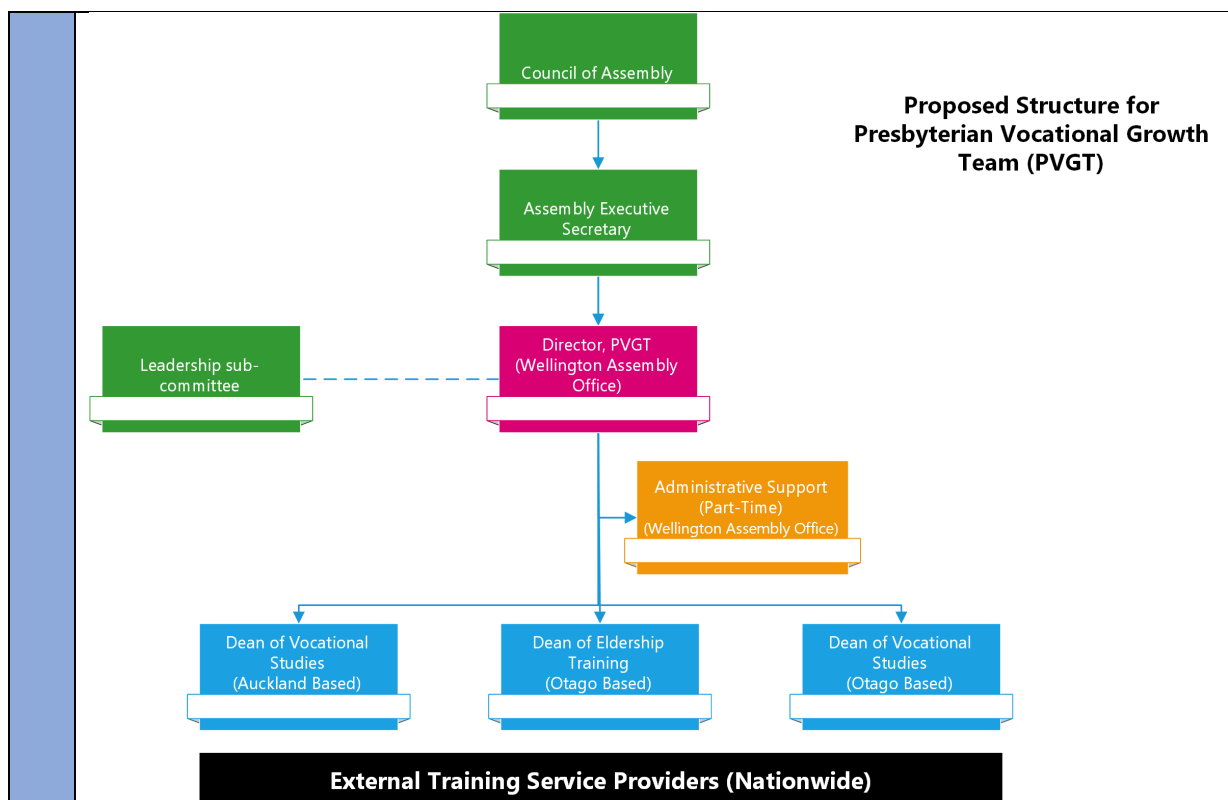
Proposed Structure for Presbyterian Vocational Growth Team (PVGT)

Council of Assembly

Assembly Executive Secretary

Leadership sub-committee

Director, PVGT (Wellington Assembly Office)

Administrative Support (Part-Time) (Wellington Assembly Office)

Dean of Vocational Studies (Auckland Based)

Dean of Eldership Training (Otago Based)

Dean of Vocational Studies (Otago Based)

External Training Service Providers (Nationwide)